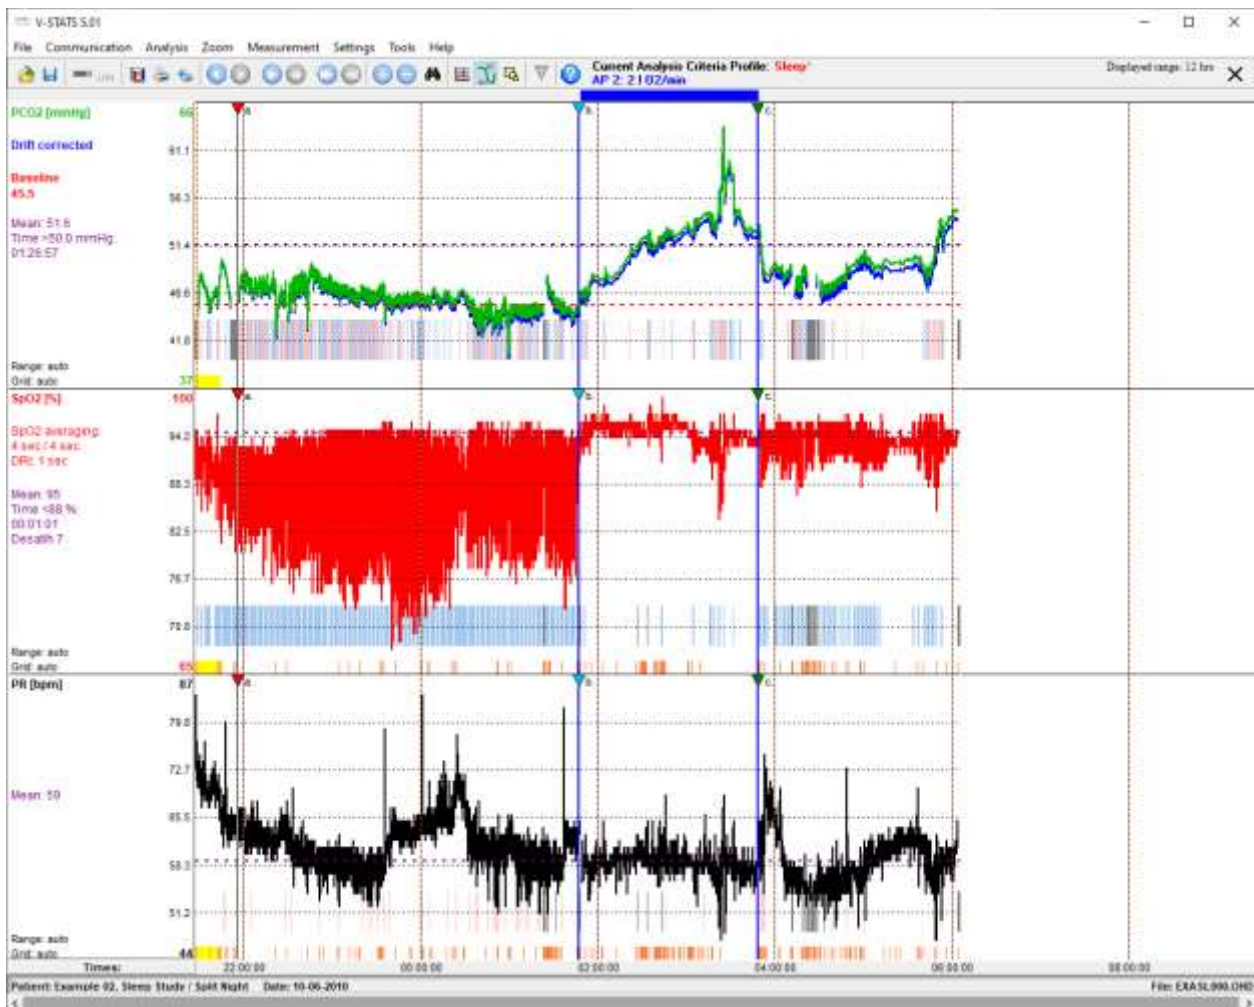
V-STATS 5.01

File Communication Analysis Zoom Measurement Settings Tools Help

Current Analysis Criteria Profile: Sleep*
AP 2: 2 l O2/min

Displayed range: 12 hrs

PCO2 [mmHg]
Drift corrected
Baseline
45.5
Mean: 51.6
Time >50.0 mmHg:
01:26:57
Range: auto
Grid: auto

66
61.1
56.3
51.4
46.6
41.8
37

a
b
c

SpO2 [%]
SpO2 averaging:
4 sec / 4 sec
DRI: 1 sec
Mean: 95
Time <88 %
00:01:01
Desat/h 7
Range: auto
Grid: auto

100
94.2
88.3
82.5
76.7
70.8
65

a
b
c

PR [bpm]
Mean: 59
Range: auto
Grid: auto

87
79.8
72.7
65.5
58.3
51.2
44

a
b
c

Times:
22:00:00
00:00:00
02:00:00
04:00:00
06:00:00
08:00:00

Patient: Example 02, Sleep Study / Split Night Date: 10-06-2010
File: EXA5L000.OHD